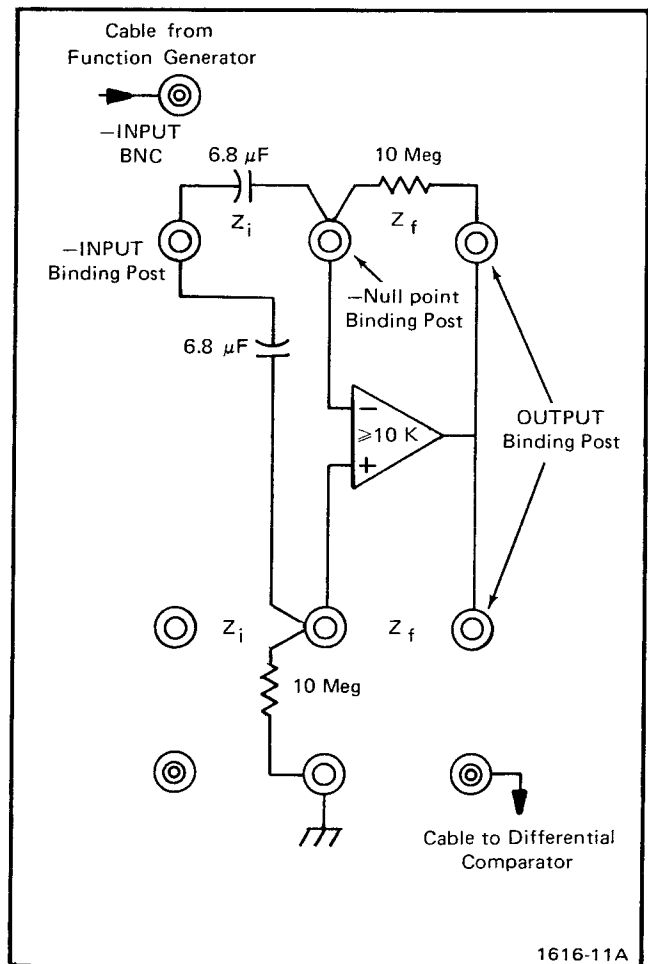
Cable from Function Generator

−INPUT BNC

6.8 $\mu$F

10 Meg

$Z_i$

$Z_f$

−INPUT Binding Post

−Null point Binding Post

6.8 $\mu$F

−

$\geqslant$10 K

+

OUTPUT Binding Post

$Z_i$

$Z_f$

10 Meg

Cable to Differential Comparator

1616-11A